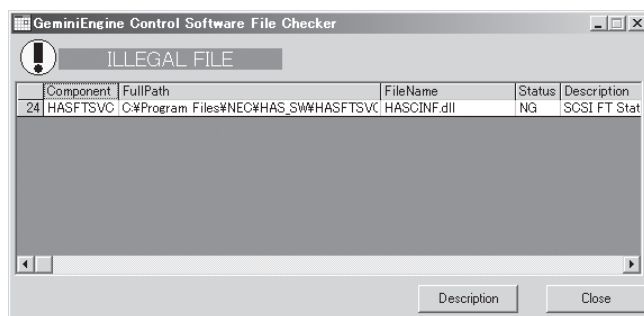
GeminiEngine Control Software File Checker

ILLEGAL FILE

| | Component | FullPath | FileName | Status | Description |
|---|---|---|---|---|---|
| 24 | HASFTSVC | C:¥Program Files¥NEC¥HAS_SW¥HASFTSVC | HASCINF.dll | NG | SCSI FT Stat |

Description

Close